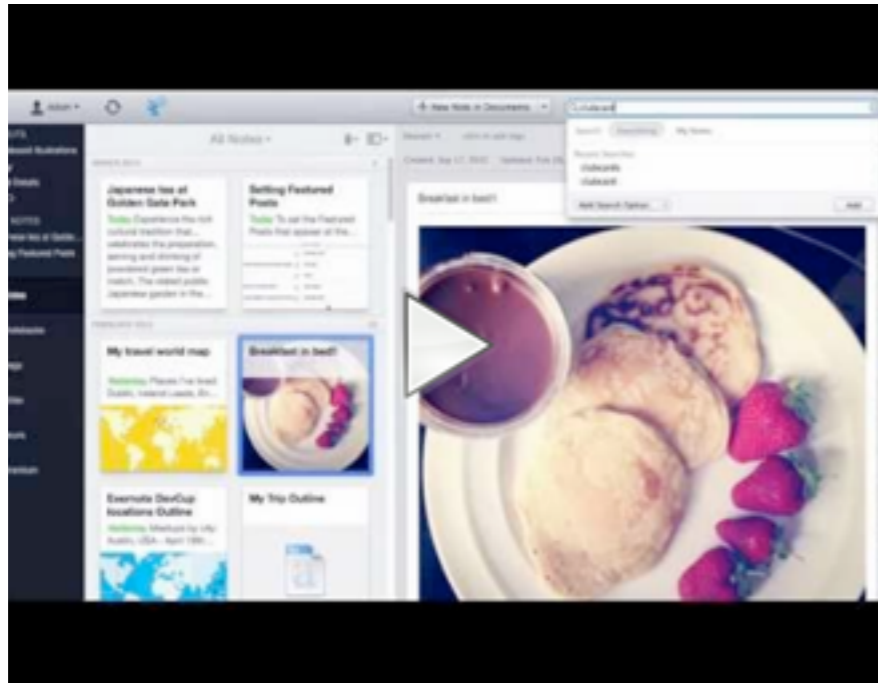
All Notes

+ New Note in Documents

Japanese tea at Golden Gate Park

Today Experience the rich cultural tradition that celebrates the preparation, serving and drinking of powdered green tea or match. The oldest public Japanese garden in the...

Setting Featured Posts

Today To set the Featured Posts that appear at the...

My travel world map

Yesterday Places I've lived: Dublin, Ireland Leeds, En...

Breakfast in bed?

Evernote DevCup locations Outline

Yesterday Meetups in city: Austin, USA - April 19th...

My Trip Outline

Breakfast in bed?

Add